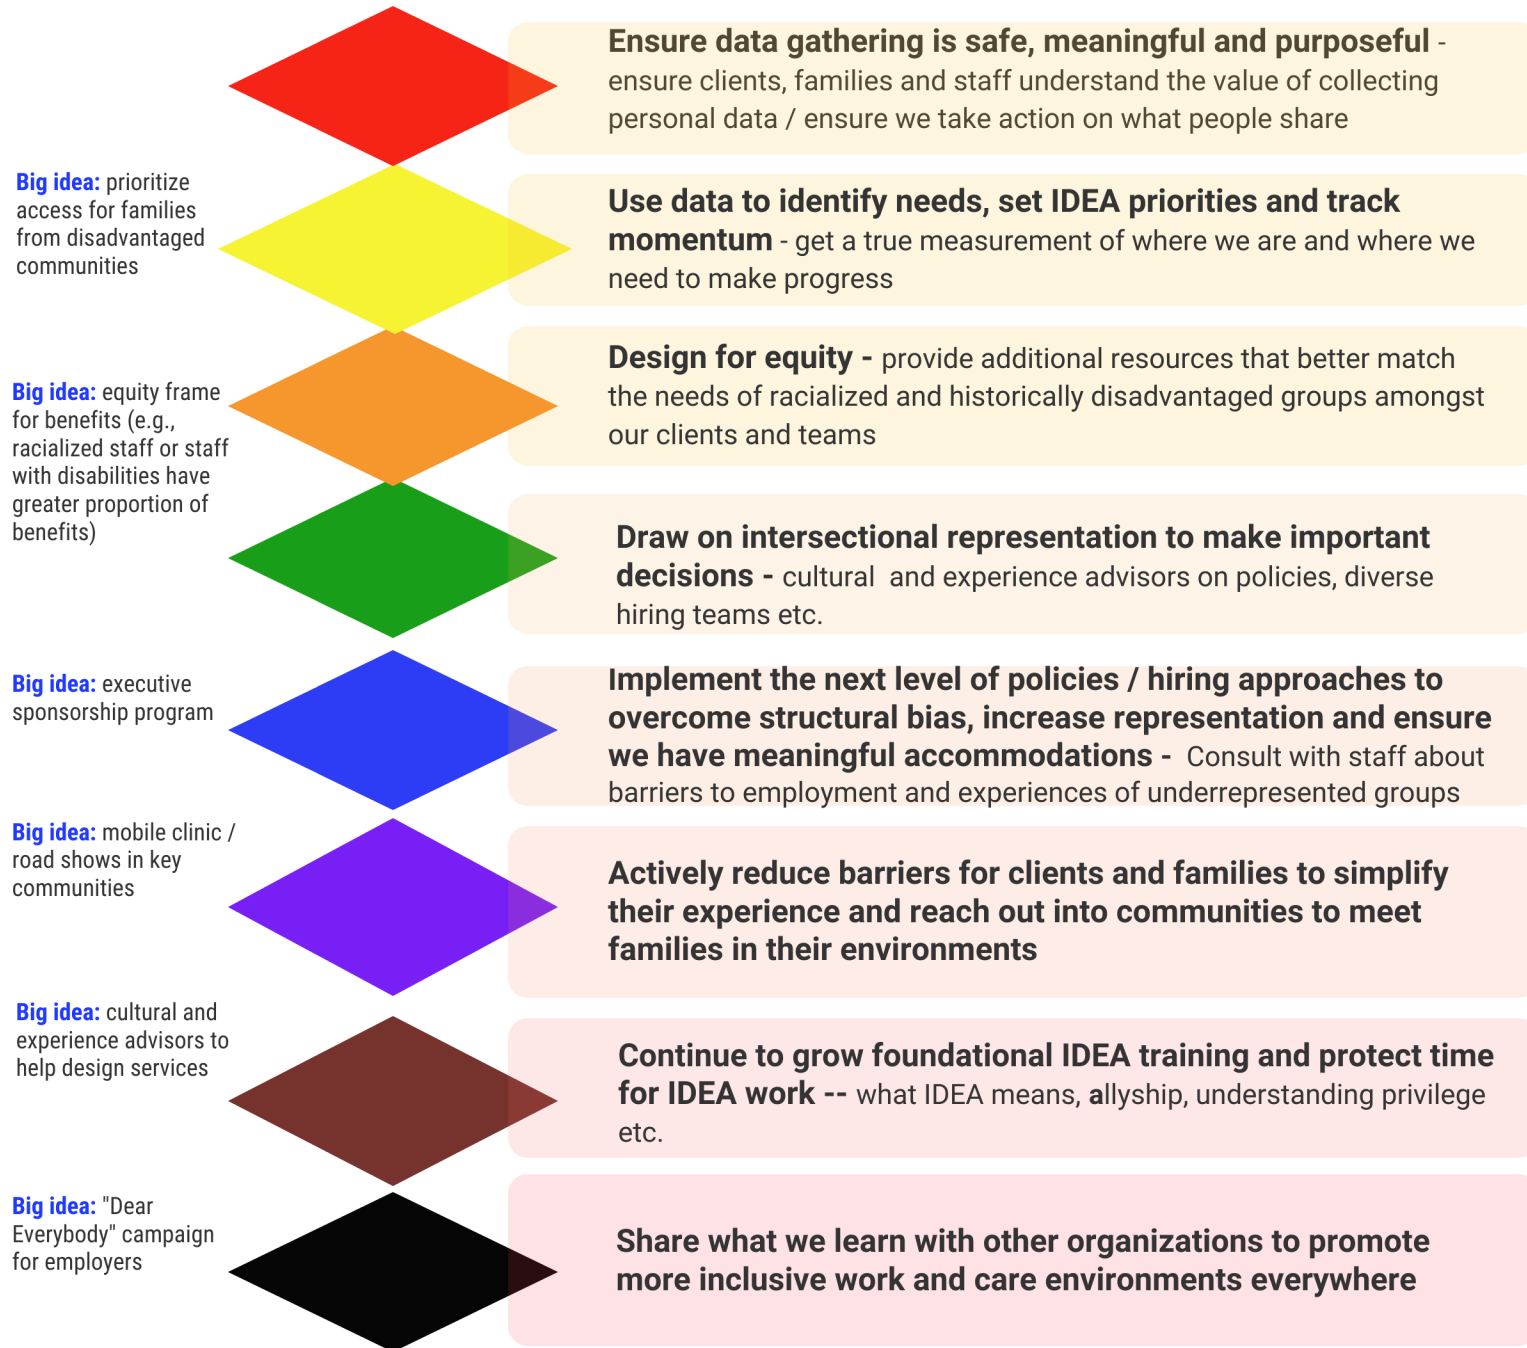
**Ensure data gathering is safe, meaningful and purposeful** - ensure clients, families and staff understand the value of collecting personal data / ensure we take action on what people share

**Big idea:** prioritize access for families from disadvantaged communities

**Use data to identify needs, set IDEA priorities and track momentum** - get a true measurement of where we are and where we need to make progress

**Big idea:** equity frame for benefits (e.g., racialized staff or staff with disabilities have greater proportion of benefits)

**Design for equity -** provide additional resources that better match the needs of racialized and historically disadvantaged groups amongst our clients and teams

**Draw on intersectional representation to make important decisions -** cultural and experience advisors on policies, diverse hiring teams etc.

**Big idea:** executive sponsorship program

**Implement the next level of policies / hiring approaches to overcome structural bias, increase representation and ensure we have meaningful accommodations -** Consult with staff about barriers to employment and experiences of underrepresented groups

**Big idea:** mobile clinic / road shows in key communities

**Actively reduce barriers for clients and families to simplify their experience and reach out into communities to meet families in their environments**

**Big idea:** cultural and experience advisors to help design services

**Continue to grow foundational IDEA training and protect time for IDEA work --** what IDEA means, allyship, understanding privilege etc.

**Big idea:** "Dear Everybody" campaign for employers

**Share what we learn with other organizations to promote more inclusive work and care environments everywhere**